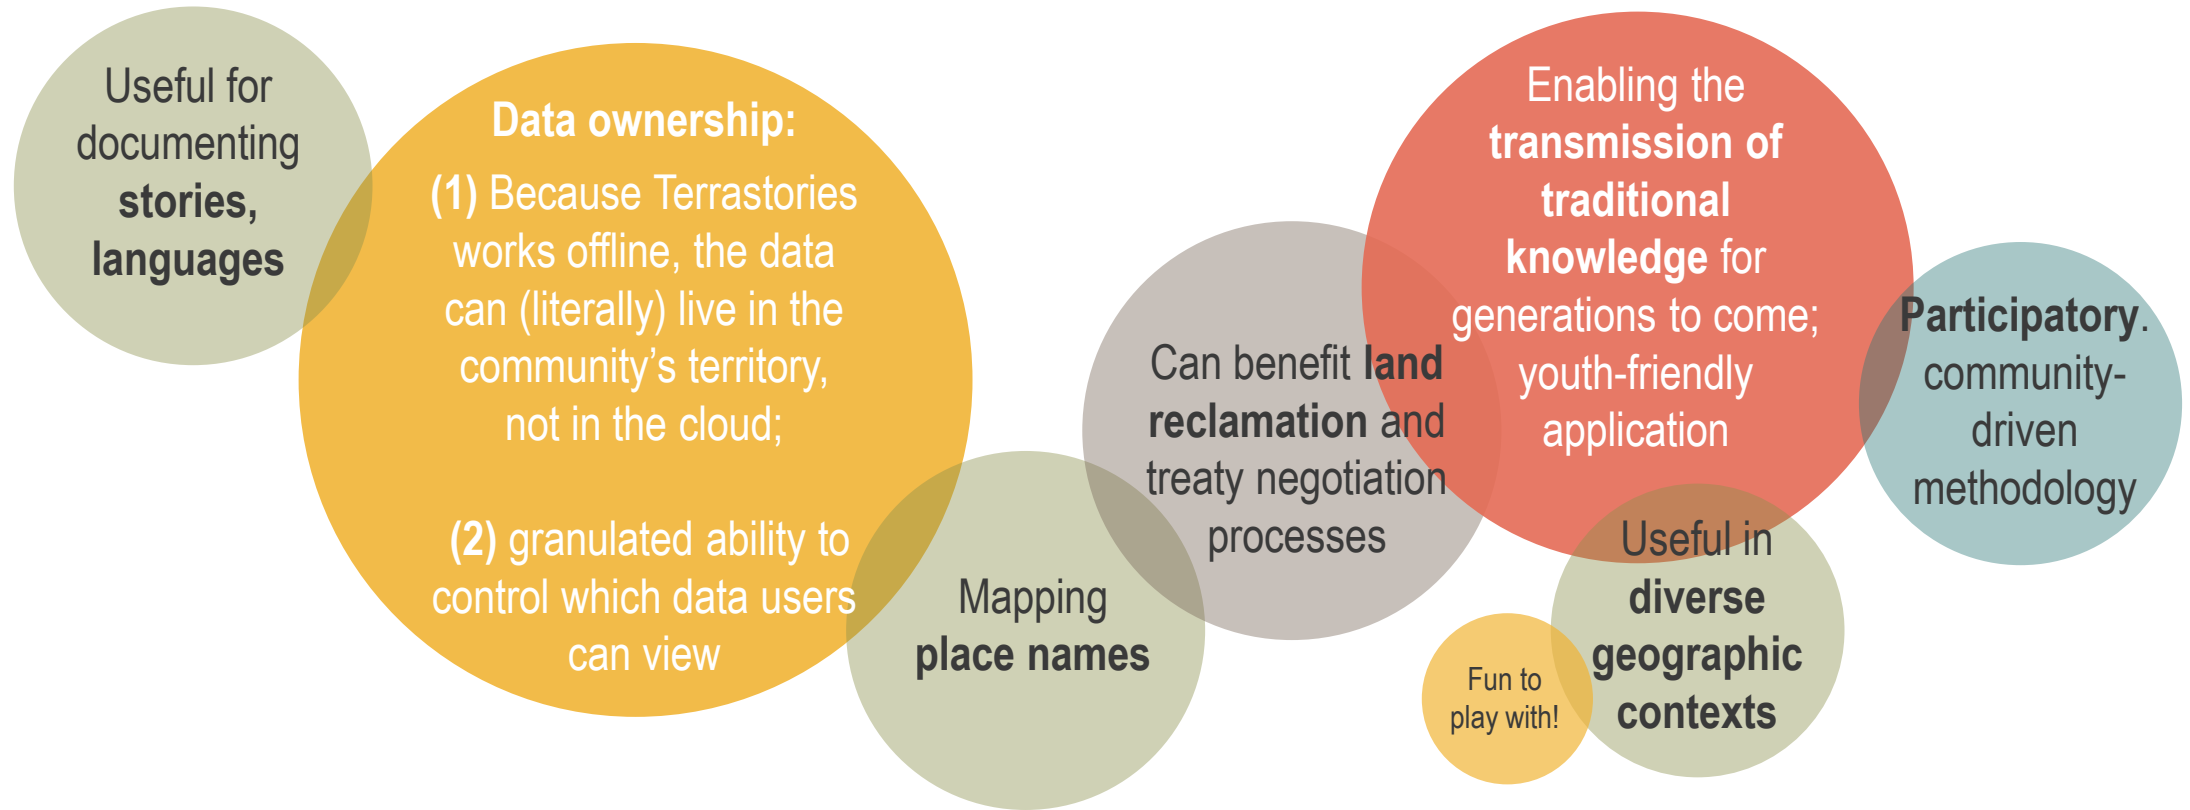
Useful for documenting **stories, languages**

**Data ownership:**

**(1)** Because Terrastories works offline, the data can (literally) live in the community's territory, not in the cloud;

**(2)** granulated ability to control which data users can view

Mapping **place names**

Can benefit **land reclamation** and treaty negotiation processes

Enabling the **transmission of traditional knowledge** for generations to come; youth-friendly application

**Participatory**. community-driven methodology

Useful in **diverse geographic contexts**

Fun to play with!